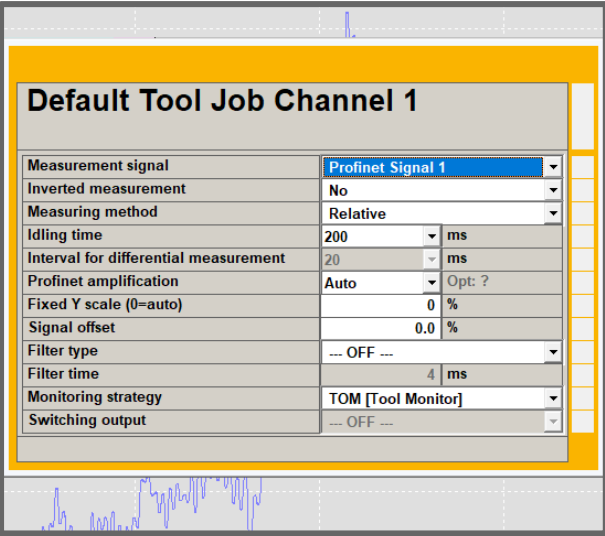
Default Tool Job Channel 1

| | | |
|---|---|---|
| Measurement signal | Profinet Signal 1 | |
| Inverted measurement | No | |
| Measuring method | Relative | |
| Idling time | 200 | ms |
| Interval for differential measurement | 20 | ms |
| Profinet amplification | Auto | Opt: ? |
| Fixed Y scale (0=auto) | 0 | % |
| Signal offset | 0.0 | % |
| Filter type | --- OFF --- | |
| Filter time | 4 | ms |
| Monitoring strategy | TOM [Tool Monitor] | |
| Switching output | --- OFF --- | |